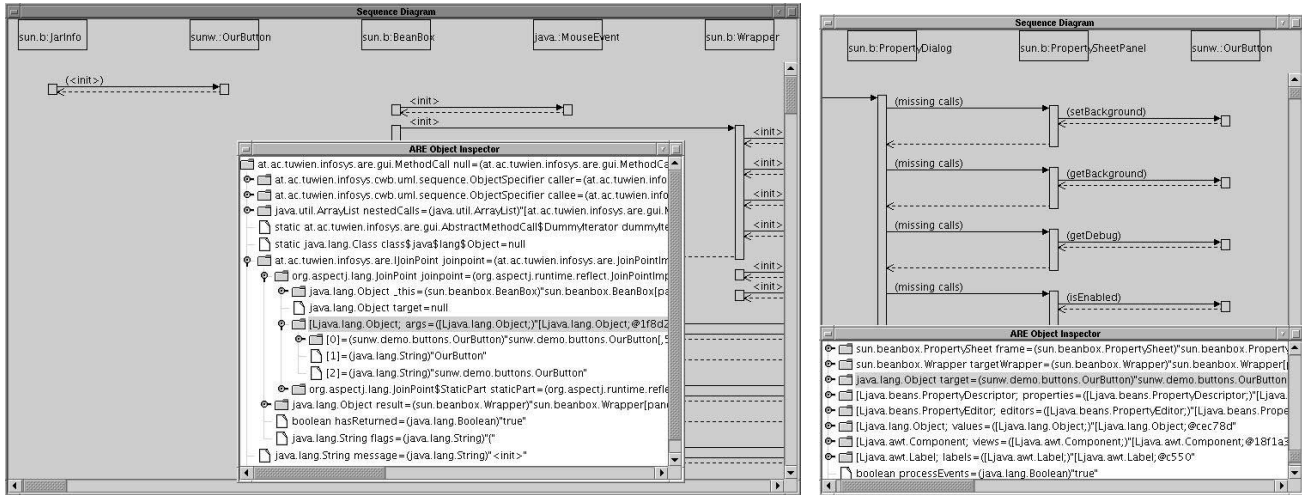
Sequence Diagram

sun.b:JarInfo
sunw.:OurButton
sun.b:BeanBox
java.:MouseEvent
sun.b:Wrapper

(<init>)
<init>
<init>
<init>
<init>
<init>
<init>

ARE Object Inspector

at.ac.tuwien.infosys.are.gui.MethodCall null=(at.ac.tuwien.infosys.are.gui.MethodCa
at.ac.tuwien.infosys.cwb.uml.sequence.ObjectSpecifier caller=(at.ac.tuwien.info
at.ac.tuwien.infosys.cwb.uml.sequence.ObjectSpecifier callee=(at.ac.tuwien.info
java.util.ArrayList nestedCalls=(java.util.ArrayList)"[at.ac.tuwien.infosys.are.gui.M
static at.ac.tuwien.infosys.are.gui.AbstractMethodCall$DummyIterator dummyIte
static java.lang.Class class$java$lang$Object=null
at.ac.tuwien.infosys.are.IJoinPoint joinpoint=(at.ac.tuwien.infosys.are.JoinPointIm
org.aspectj.lang.JoinPoint joinpoint=(org.aspectj.runtime.reflect.JoinPointImp
java.lang.Object _this=(sun.beanbox.BeanBox)"sun.beanbox.BeanBox[pa
java.lang.Object target=null
[Ljava.lang.Object; args=([Ljava.lang.Object;)"[Ljava.lang.Object;@1f8d2
[0]=(sunw.demo.buttons.OurButton)"sunw.demo.buttons.OurButton[,5
[1]=(java.lang.String)"OurButton"
[2]=(java.lang.String)"sunw.demo.buttons.OurButton"
org.aspectj.lang.JoinPoint$StaticPart staticPart=(org.aspectj.runtime.refle
java.lang.Object result=(sun.beanbox.Wrapper)"sun.beanbox.Wrapper[pan
boolean hasReturned=(java.lang.Boolean)"true"
java.lang.String flags=(java.lang.String)"("
java.lang.String message=(java.lang.String)"<init>"

Sequence Diagram

sun.b:PropertyDialog
sun.b:PropertySheetPanel
sunw.:OurButton

(missing calls)
(setBackground)
(missing calls)
(getBackground)
(missing calls)
(getDebug)
(missing calls)
(isEnabled)

ARE Object Inspector

sun.beanbox.PropertySheet frame=(sun.beanbox.PropertySheet)"sun.beanbox.Property
sun.beanbox.Wrapper targetWrapper=(sun.beanbox.Wrapper)"sun.beanbox.Wrapper[
java.lang.Object target=(sunw.demo.buttons.OurButton)"sunw.demo.buttons.OurButton
[Ljava.beans.PropertyDescriptor; properties=([Ljava.beans.PropertyDescriptor;)"[Ljava.
[Ljava.beans.PropertyEditor; editors=([Ljava.beans.PropertyEditor;)"[Ljava.beans.Prope
[Ljava.lang.Object; values=([Ljava.lang.Object;)"[Ljava.lang.Object;@cec78d"
[Ljava.awt.Component; views=([Ljava.awt.Component;)"[Ljava.awt.Component;@18f1a3
[Ljava.awt.Label; labels=([Ljava.awt.Label;)"[Ljava.awt.Label;@c550"
boolean processEvents=(java.lang.Boolean)"true"